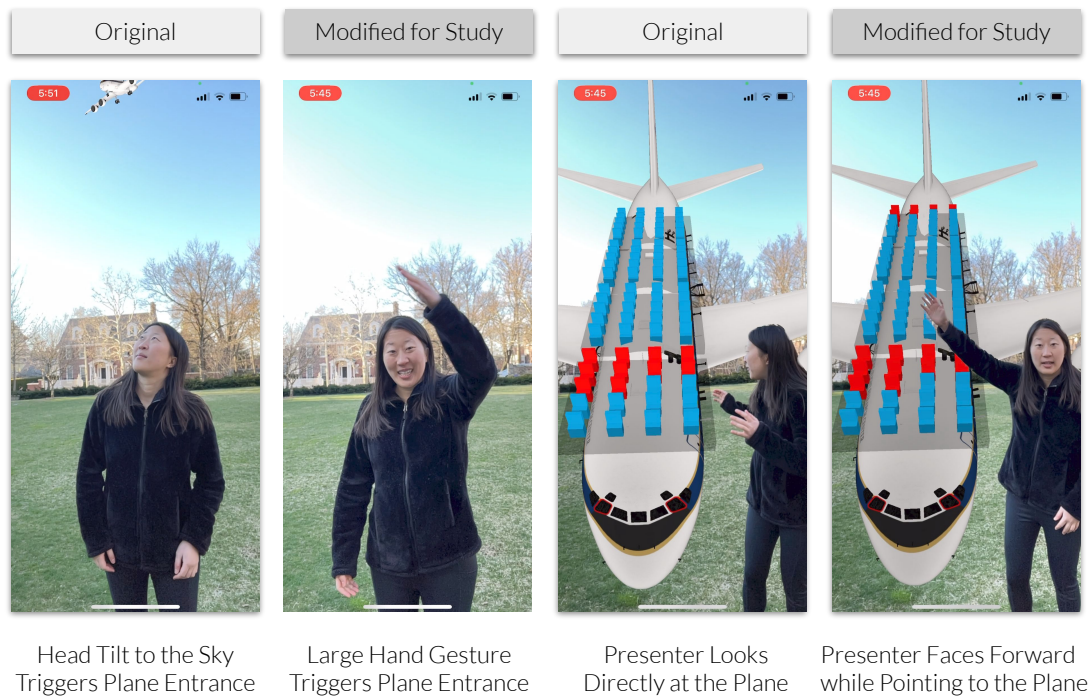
Original

Modified for Study

Original

Modified for Study

5:51

5:45

5:45

5:45

Head Tilt to the Sky Triggers Plane Entrance

Large Hand Gesture Triggers Plane Entrance

Presenter Looks Directly at the Plane

Presenter Faces Forward while Pointing to the Plane